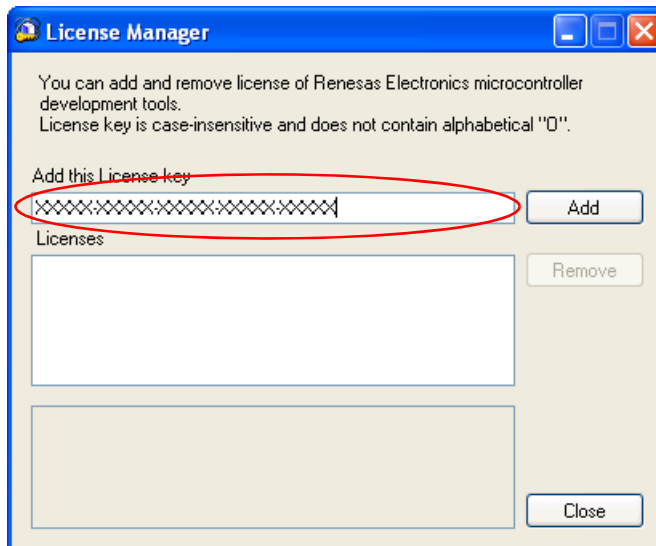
License Manager

You can add and remove license of Renesas Electronics microcontroller development tools.
License key is case-insensitive and does not contain alphabetical "O".

Add this License key

XXXXX-XXXXX-XXXXX-XXXXX-XXXXX

Add

Licenses

Remove

Close